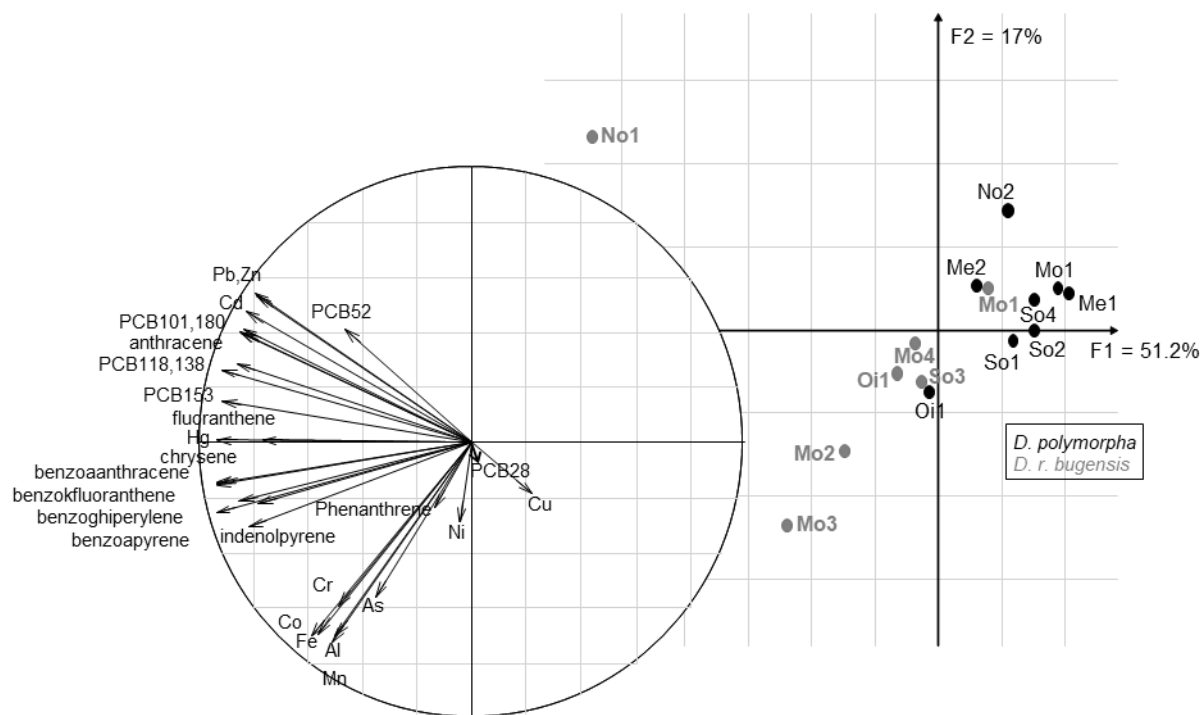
F2 = 17%

No1

No2

Me2
Mo1
Me1
Mo1
So4
So2
F1 = 51.2%
So1
Mo4
Oi1
So3
Oi1

Pb,Zn
Cd
PCB52
PCB101,180
anthracene
PCB118,138
PCB153
fluoranthene
Hg
chrysene
benzoaanthracene
benzokfluoranthene
benzoghiperylene
benzoapyrene
PCB28
Cu
Phenanthrene
indenolpyrene
Ni
Cr
As
Co
Fe
Al
Mn

Mo2
Mo3

D. polymorpha
D. r. bugensis